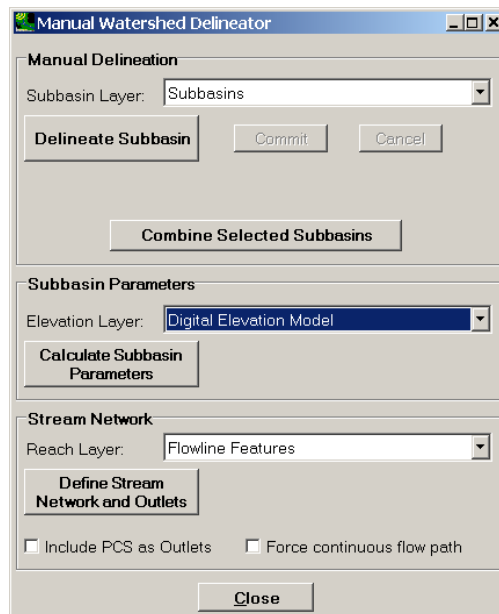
Manual Watershed Delineator

Manual Delineation

Subbasin Layer: Subbasins

Delineate Subbasin

Commit

Cancel

Combine Selected Subbasins

Subbasin Parameters

Elevation Layer: Digital Elevation Model

Calculate Subbasin Parameters

Stream Network

Reach Layer: Flowline Features

Define Stream Network and Outlets

Include PCS as Outlets

Force continuous flow path

Close